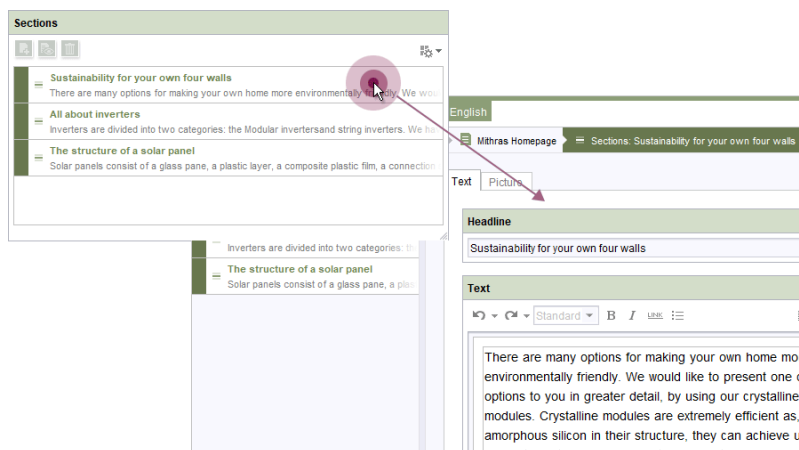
Sections

Sustainability for your own four walls
There are many options for making your own home more environmentally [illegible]. We wo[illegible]

All about inverters
Inverters are divided into two categories: the Modular invertersand string inverters. We ha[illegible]

The structure of a solar panel
Solar panels consist of a glass pane, a plastic layer, a composite plastic film, a connection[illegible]

Inverters are divided into two categories: th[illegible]

The structure of a solar panel
Solar panels consist of a glass pane, a plastic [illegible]

English

Mithras Homepage
Sections: Sustainability for your own four walls

Text | Picture

Headline
Sustainability for your own four walls

Text
Standard
B I LINK

There are many options for making your own home mo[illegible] environmentally friendly. We would like to present one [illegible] options to you in greater detail, by using our crystalline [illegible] modules. Crystalline modules are extremely efficient as, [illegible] amorphous silicon in their structure, they can achieve u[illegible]